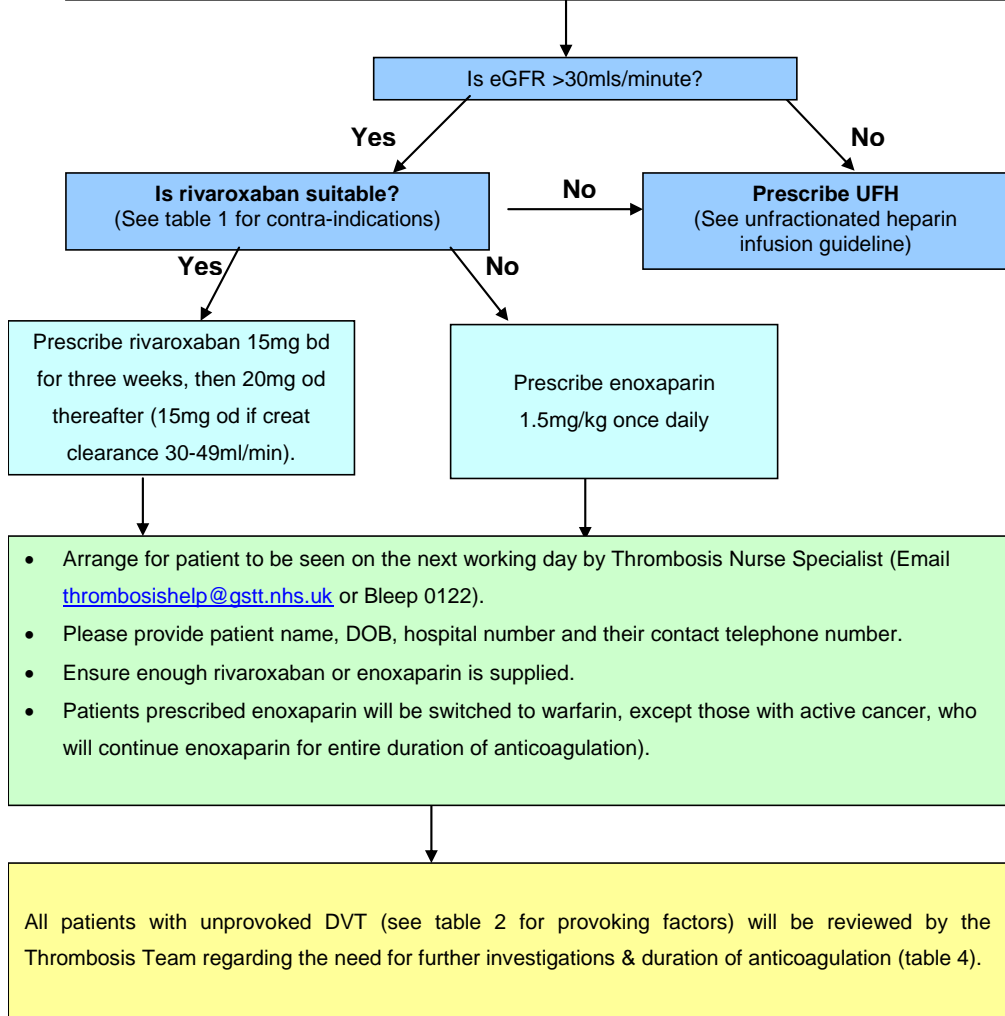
Is eGFR >30mls/minute?

Yes

No

**Is rivaroxaban suitable?**
(See table 1 for contra-indications)

No

**Prescribe UFH**
(See unfractionated heparin infusion guideline)

Yes

No

Prescribe rivaroxaban 15mg bd for three weeks, then 20mg od thereafter (15mg od if creat clearance 30-49ml/min).

Prescribe enoxaparin 1.5mg/kg once daily

- Arrange for patient to be seen on the next working day by Thrombosis Nurse Specialist (Email thrombosishelp@gstt.nhs.uk or Bleep 0122).
- Please provide patient name, DOB, hospital number and their contact telephone number.
- Ensure enough rivaroxaban or enoxaparin is supplied.
- Patients prescribed enoxaparin will be switched to warfarin, except those with active cancer, who will continue enoxaparin for entire duration of anticoagulation).

All patients with unprovoked DVT (see table 2 for provoking factors) will be reviewed by the Thrombosis Team regarding the need for further investigations & duration of anticoagulation (table 4).